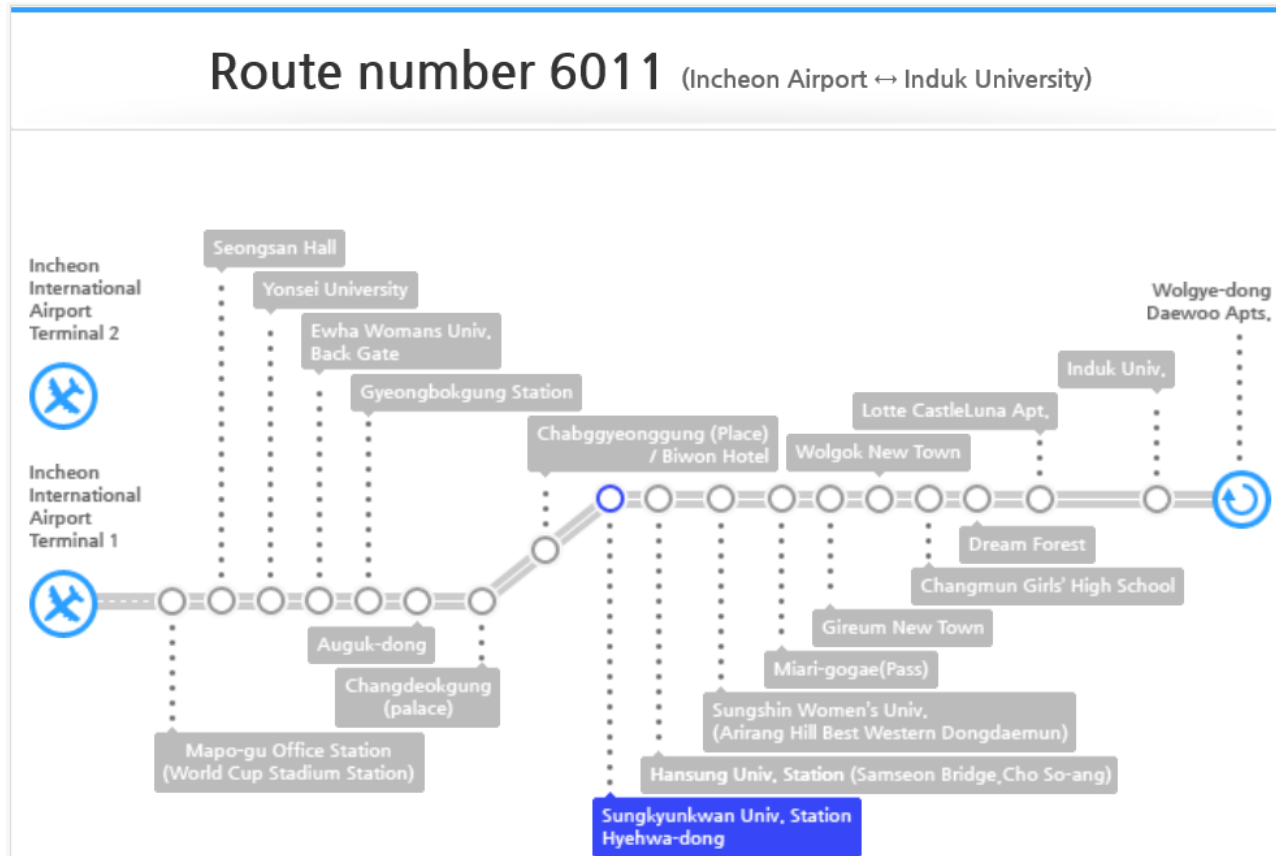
Route number 6011 (Incheon Airport ↔ Induk University)

Incheon International Airport Terminal 2

Incheon International Airport Terminal 1

Seongsan Hall

Yonsei University

Ewha Womans Univ. Back Gate

Gyeongbokgung Station

Chabggyeonggung (Place) / Biwon Hotel

Wolgok New Town

Lotte CastleLuna Apt.

Induk Univ.

Wolgye-dong Daewoo Apts.

Mapo-gu Office Station (World Cup Stadium Station)

Auguk-dong

Changdeokgung (palace)

Sungkyunkwan Univ. Station Hyehwa-dong

Hansung Univ. Station (Samseon Bridge.Cho So-ang)

Sungshin Women's Univ. (Arirang Hill Best Western Dongdaemun)

Miari-gogae(Pass)

Gireum New Town

Changmun Girls' High School

Dream Forest